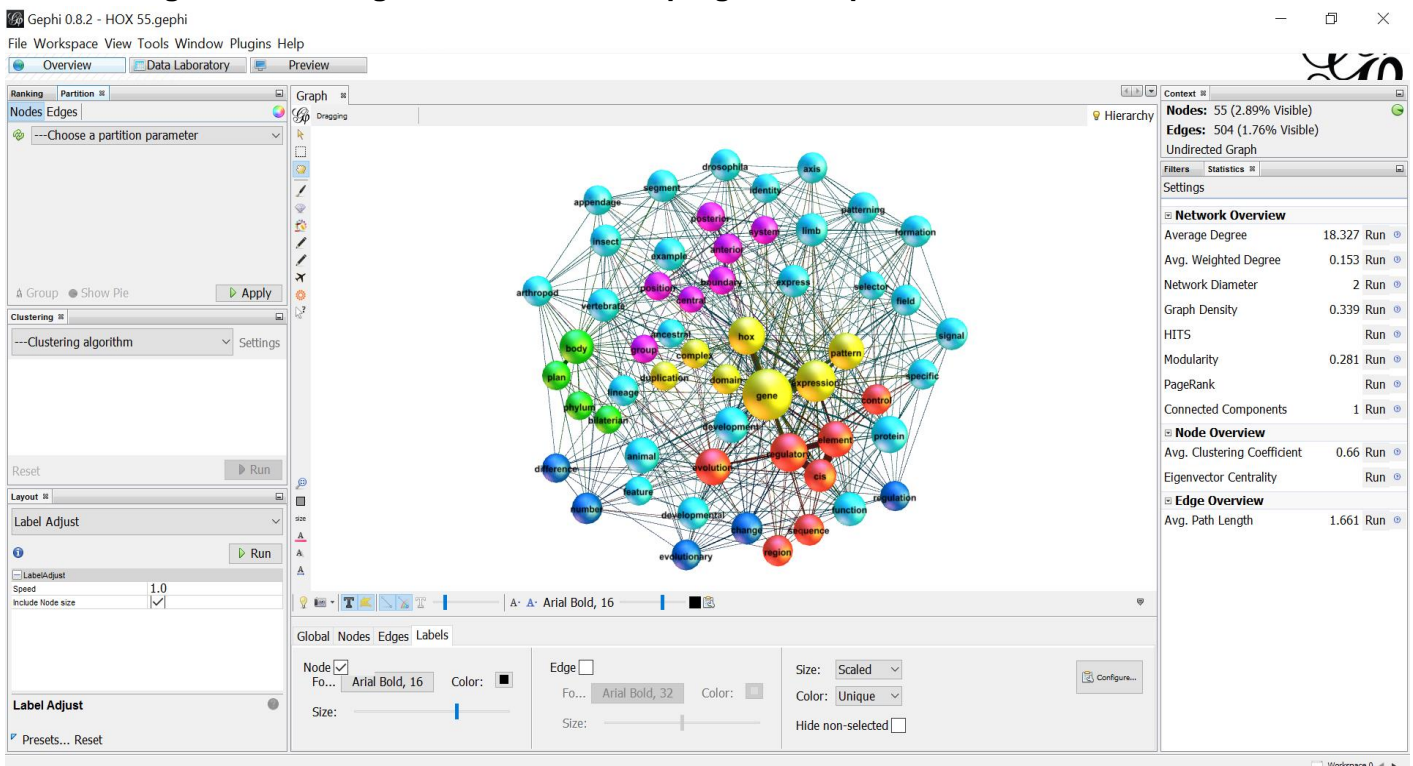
Gephi 0.8.2 - HOX 55.gephi
File Workspace View Tools Window Plugins Help
Overview Data Laboratory Preview

Ranking Partition
Nodes Edges
---Choose a partition parameter
Group Show Pie Apply

Clustering
---Clustering algorithm Settings
Reset Run

Layout
Label Adjust
Run
LabelAdjust
Speed 1.0
Include Node size
Label Adjust
Presets... Reset

Graph
Dragging
Hierarchy

drosophila axis segment identity appendage posterior system limb patterning formation insect example anterior arthropod position boundary express selector field vertebrate central signal ancestral hox pattern body group complex plan duplication domain expression specific lineage gene control phylum bilaterian development element protein animal regulatory difference evolution cis feature regulation number developmental function change sequence region evolutionary

A A Arial Bold, 16

Global Nodes Edges Labels
Node Fo... Arial Bold, 16 Color:
Size:
Edge Fo... Arial Bold, 32 Color:
Size:
Size: Scaled
Color: Unique
Hide non-selected
Configure...

Context
Nodes: 55 (2.89% Visible)
Edges: 504 (1.76% Visible)
Undirected Graph

Filters Statistics
Settings
Network Overview
Average Degree 18.327 Run
Avg. Weighted Degree 0.153 Run
Network Diameter 2 Run
Graph Density 0.339 Run
HITS Run
Modularity 0.281 Run
PageRank Run
Connected Components 1 Run
Node Overview
Avg. Clustering Coefficient 0.66 Run
Eigenvector Centrality Run
Edge Overview
Avg. Path Length 1.661 Run

Workspace 0